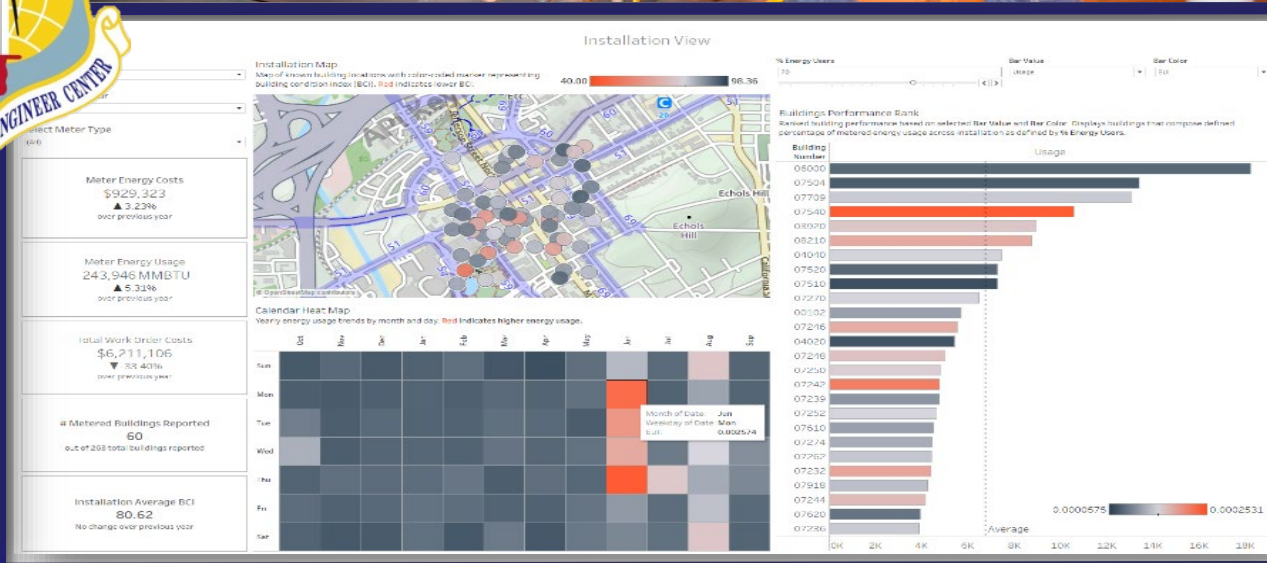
ENGINEER CENTER

Installation View

elect Meter Type

Meter Energy Costs
$929,323
▲ 3.23%
over previous year

Meter Energy Usage
243,946 MMBTU
▲ 5.31%
over previous year

Total Work Order Costs
$6,211,106
▼ 33.40%
over previous year

# Metered Buildings Reported
60
out of 268 total buildings reported

Installation Average BCI
80.62
No change over previous year

Installation Map
Map of known building locations with color-coded marker representing building condition index (BCI). Red indicates lower BCI.

40.00 98.36

Echols Hill
Echols Hill

© OpenStreetMap contributors

Calendar Heat Map
Yearly energy usage trends by month and day. Red indicates higher energy usage.

Oct Nov Dec Jan Feb Mar Apr May Jun Jul Aug Sep

Sun
Mon
Tue
Wed
Thu
Fri
Sat

Month of Date: Jun
Weekday of Date: Mon
EUI: 0.0002574

% Energy Users
70
Bar Value
Usage
Bar Color
EUI

Buildings Performance Rank
Ranked building performance based on selected Bar Value and Bar Color. Displays buildings that compose defined percentage of metered energy usage across installation as defined by % Energy Users.

Building Number
Usage

08000
07504
07709
07540
08070
08210
04040
07520
07510
07270
00102
07246
04020
07248
07250
07242
07239
07252
07610
07274
07262
07232
07918
07244
07620
07236

Average

0.0000575 0.0002531

0K 2K 4K 6K 8K 10K 12K 14K 16K 18K